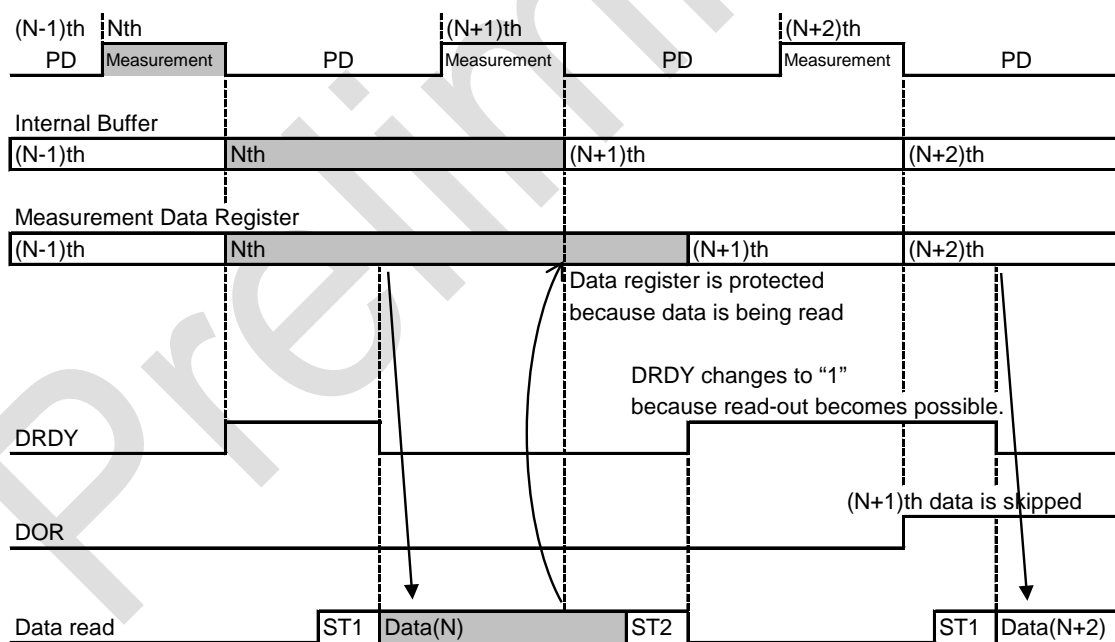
(N-1)th PD

Nth Measurement

PD

(N+1)th Measurement

PD

(N+2)th Measurement

PD

Internal Buffer

(N-1)th

Nth

(N+1)th

(N+2)th

Measurement Data Register

(N-1)th

Nth

(N+1)th

(N+2)th

Data register is protected because data is being read

DRDY changes to “1” because read-out becomes possible.

DRDY

(N+1)th data is skipped

DOR

Data read

ST1

Data(N)

ST2

ST1

Data(N+2)

Prelim